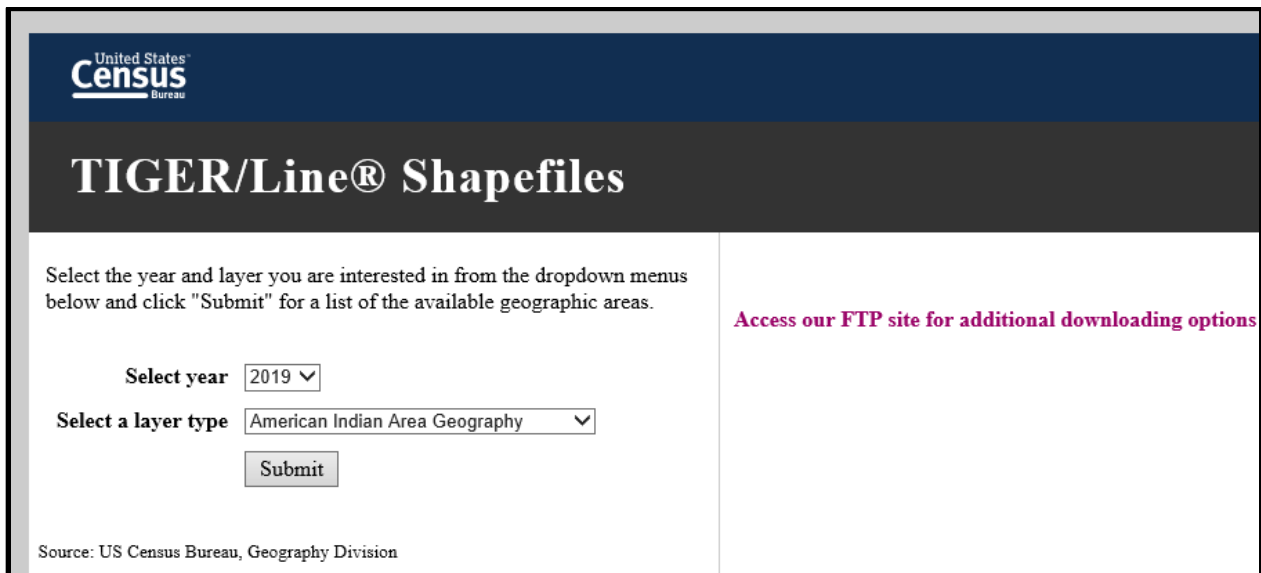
United States Census Bureau

TIGER/Line® Shapefiles

Select the year and layer you are interested in from the dropdown menus below and click "Submit" for a list of the available geographic areas.

Select year 2019

Select a layer type American Indian Area Geography

Submit

Source: US Census Bureau, Geography Division

Access our FTP site for additional downloading options